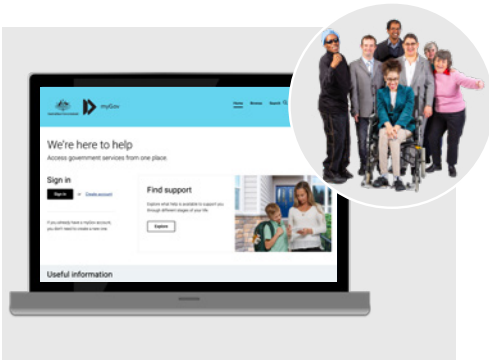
myGov

Home Browse Search

We're here to help

Access government services from one place.

Sign in

Sign in or Create account

If you already have a myGov account, you don't need to create a new one.

Find support

Explore what help is available to support you through different stages of your life.

Explore

Useful information